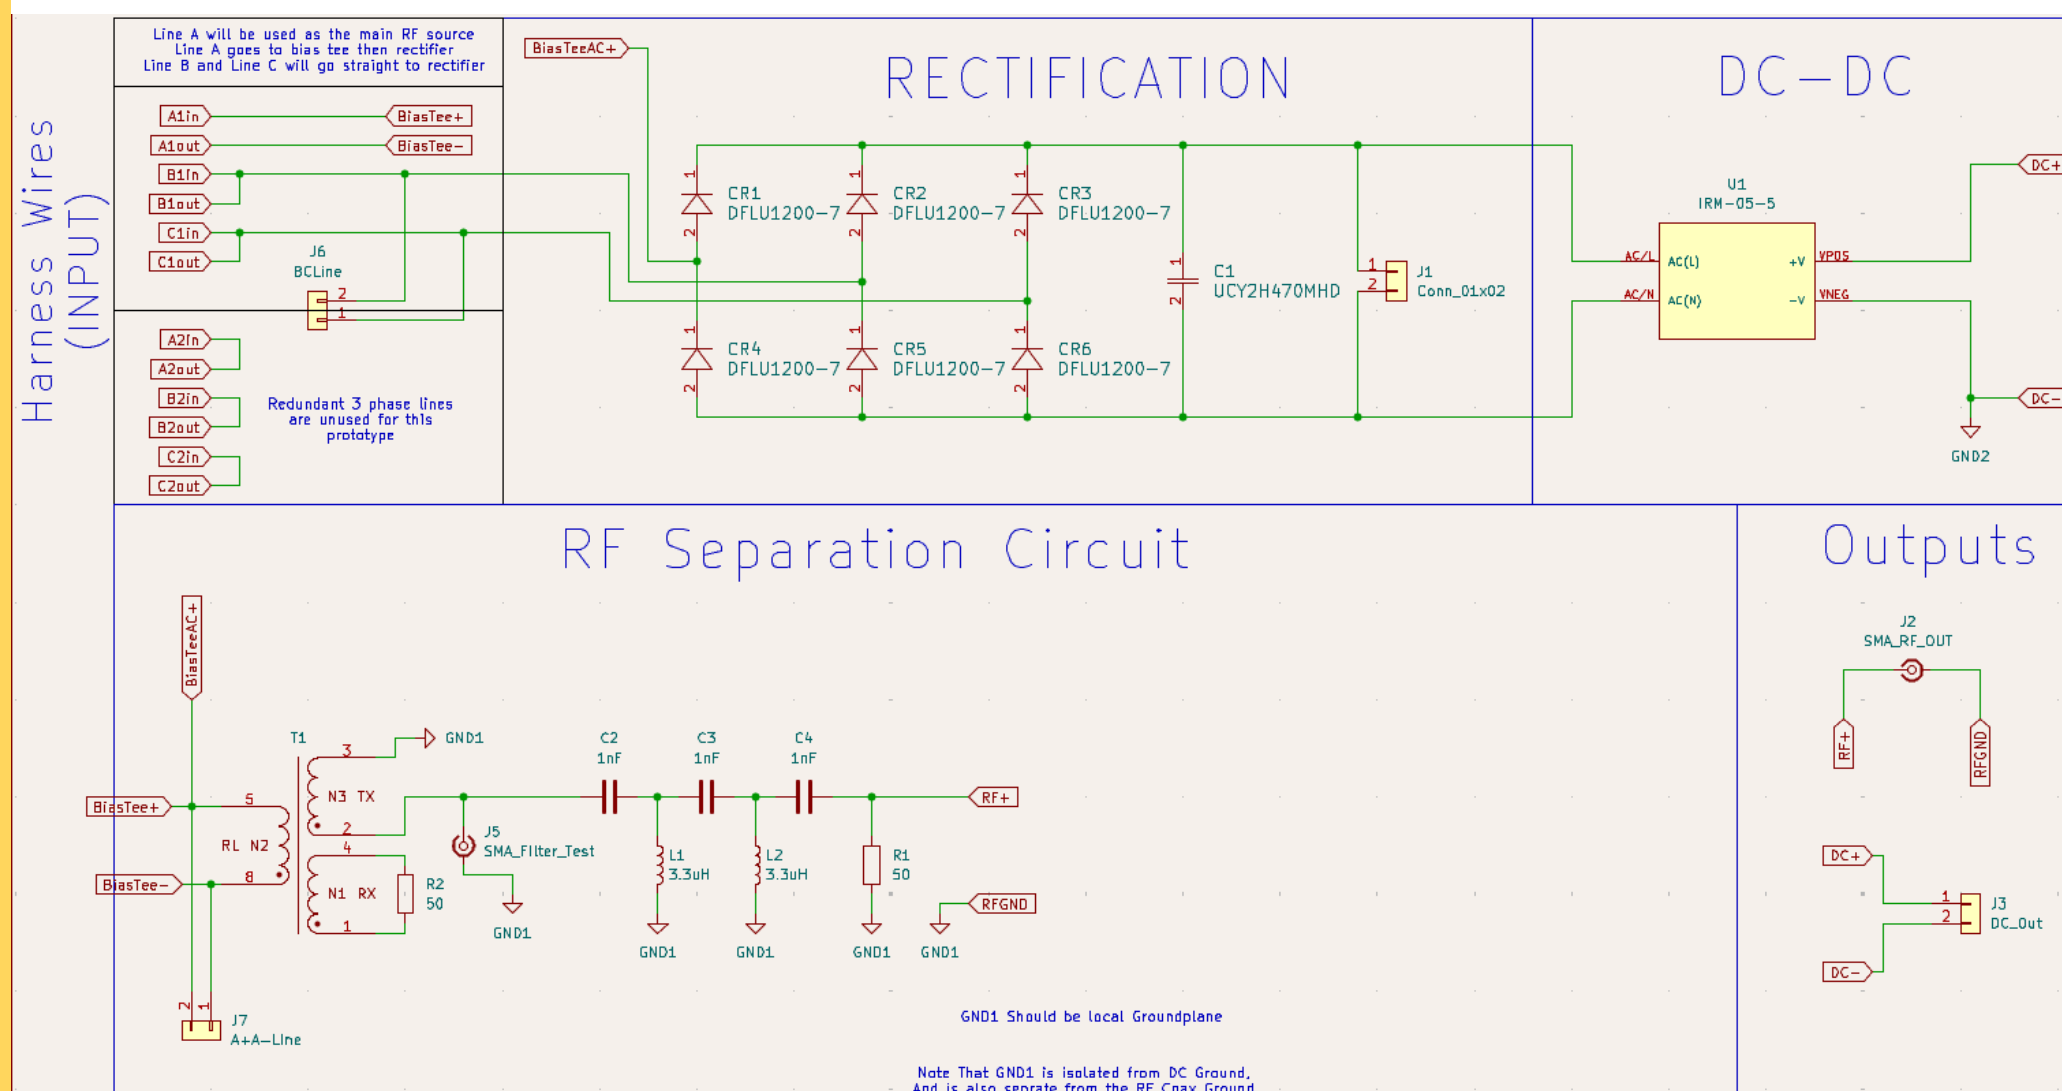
Harness Wires (INPUT)

Line A will be used as the main RF source
Line A goes to bias tee then rectifier
Line B and Line C will go straight to rectifier

A1in
BiasTee+
A1out
BiasTee-
B1in
B1out
C1in
C1out
J6
BCLine
2
1
A2in
A2out
B2in
B2out
C2in
C2out

Redundant 3 phase lines are unused for this prototype

BiasTeeAC+

RECTIFICATION

CR1
DFLU1200-7
CR2
DFLU1200-7
CR3
DFLU1200-7
CR4
DFLU1200-7
CR5
DFLU1200-7
CR6
DFLU1200-7
1
2
C1
UCY2H470MHD
J1
Conn_01x02
1
2

DC-DC

U1
IRM-05-5
AC/L
AC(L)
AC/N
AC(N)
+V
VPOS
-V
VNEG
DC+
DC-
GND2

RF Separation Circuit

BiasTeeAC+
T1
3
GND1
N3 TX
5
2
RL N2
4
BiasTee+
BiasTee-
8
N1 RX
1
R2
50
J5
SMA_Filter_Test
GND1
C2
1nF
C3
1nF
C4
1nF
RF+
L1
3.3uH
L2
3.3uH
R1
50
RFGND
GND1
GND1
GND1
GND1
2
1
J7
A+A-Line

GND1 Should be local Groundplane

Note That GND1 is isolated from DC Ground,
And is also seprate from the RF Coax Ground

Outputs

J2
SMA_RF_OUT
RF+
RFGND
DC+
1
2
J3
DC_Out
DC-